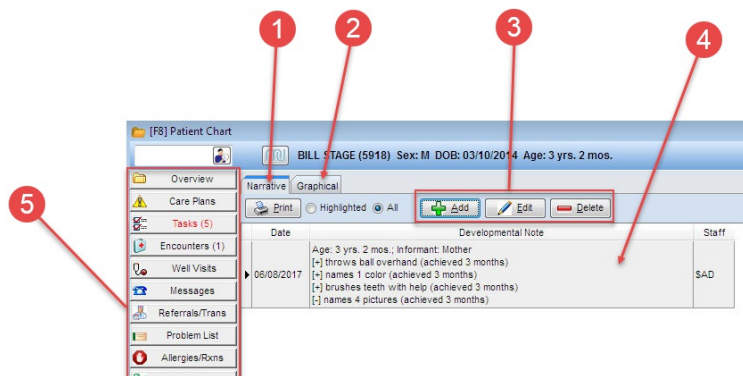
1
2
3
4
5

[F8] Patient Chart

BILL STAGE (5918) Sex: M DOB: 03/10/2014 Age: 3 yrs. 2 mos.

Overview
Care Plans
Tasks (5)
Encounters (1)
Well Visits
Messages
Referrals/Trans
Problem List
Allergies/Rxns

Narrative
Graphical

Print
Highlighted
All
Add
Edit
Delete

| | Date | Developmental Note | Staff |
|---|---|---|---|
| ▶ | 06/08/2017 | Age: 3 yrs. 2 mos.; Informant: Mother<br>[+] throws ball overhand (achieved 3 months)<br>[+] names 1 color (achieved 3 months)<br>[+] brushes teeth with help (achieved 3 months)<br>[-] names 4 pictures (achieved 3 months) | $AD |